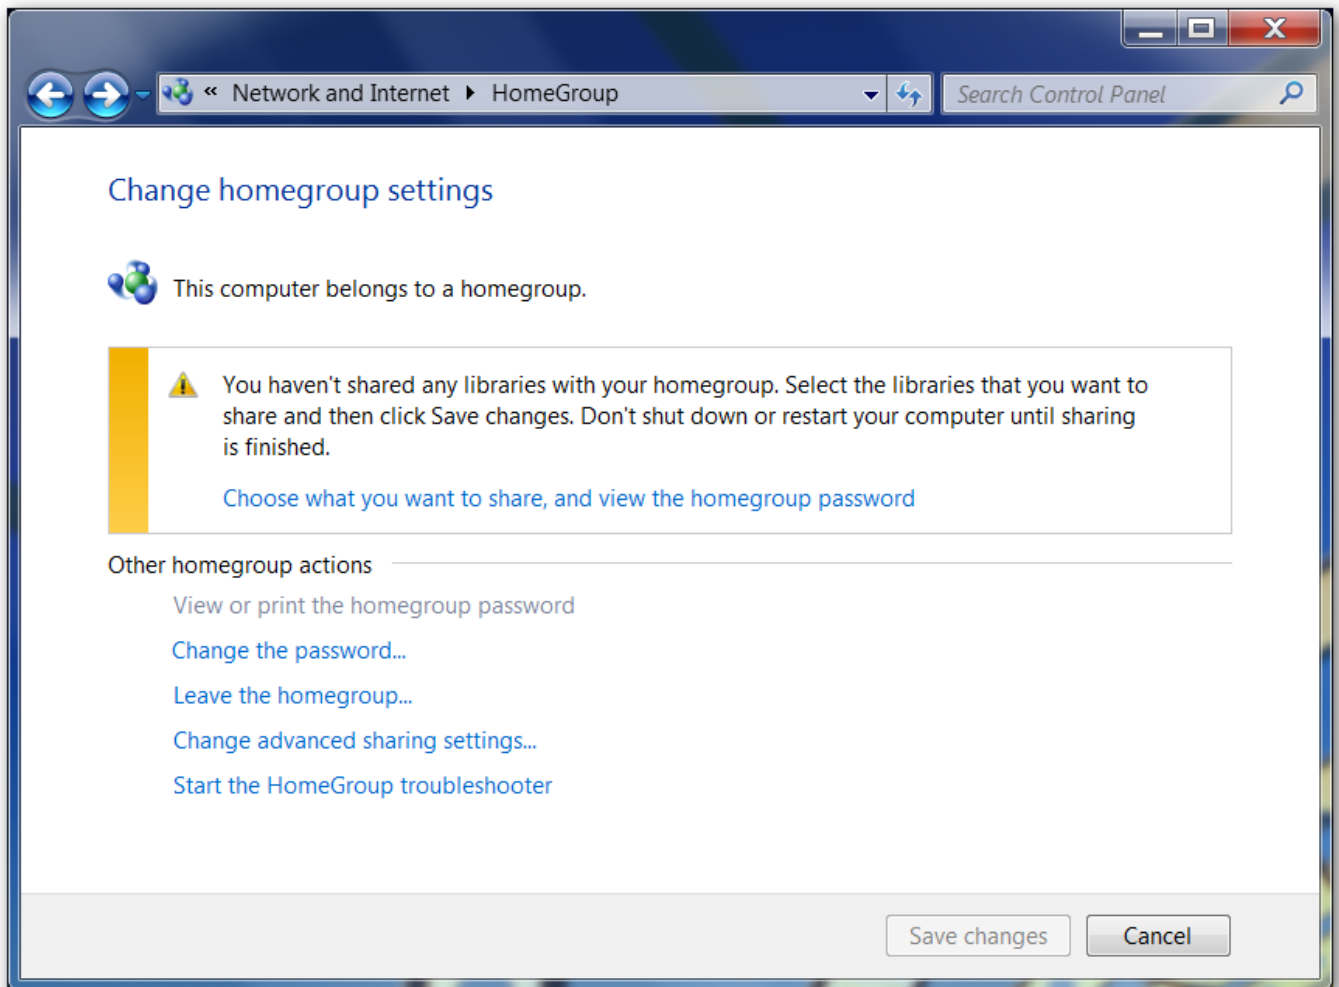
« Network and Internet ▸ HomeGroup

Search Control Panel

Change homegroup settings

This computer belongs to a homegroup.

You haven't shared any libraries with your homegroup. Select the libraries that you want to share and then click Save changes. Don't shut down or restart your computer until sharing is finished.

Choose what you want to share, and view the homegroup password

Other homegroup actions

View or print the homegroup password

Change the password...

Leave the homegroup...

Change advanced sharing settings...

Start the HomeGroup troubleshooter

Save changes

Cancel